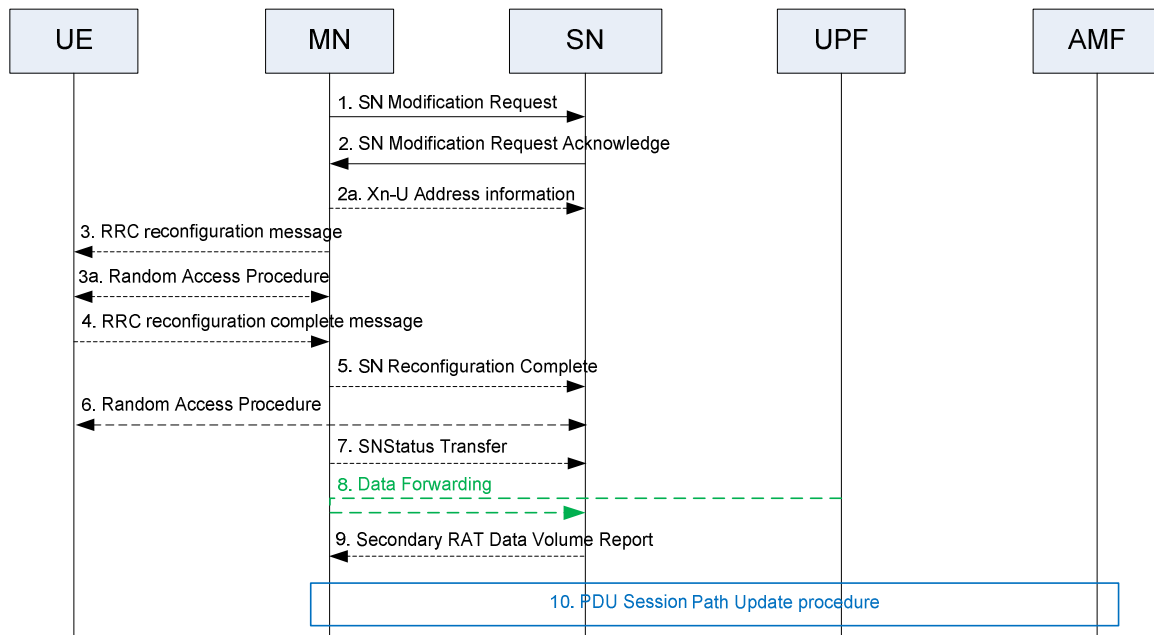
UE

MN

SN

UPF

AMF

1. SN Modification Request

2. SN Modification Request Acknowledge

2a. Xn-U Address information

3. RRC reconfiguration message

3a. Random Access Procedure

4. RRC reconfiguration complete message

5. SN Reconfiguration Complete

6. Random Access Procedure

7. SNStatus Transfer

8. Data Forwarding

9. Secondary RAT Data Volume Report

10. PDU Session Path Update procedure